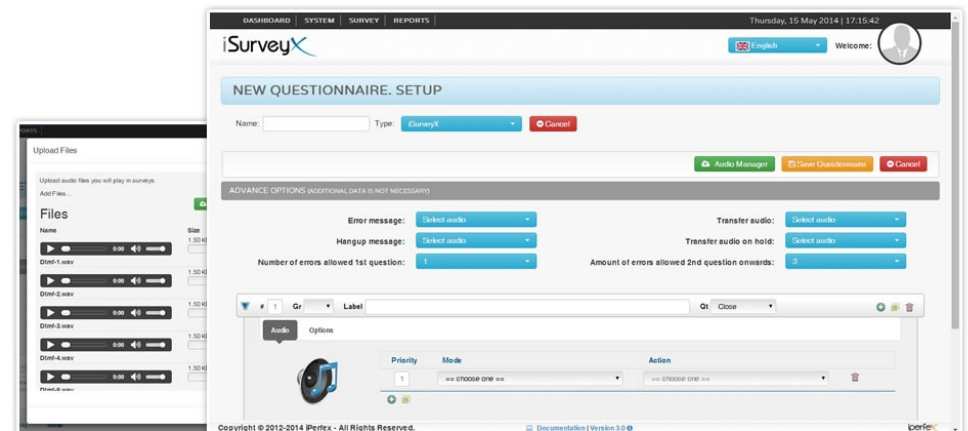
REPORTS

Upload Files

Upload audio files you will play in surveys.
Add Files...

Files

Name

Size

0:00

1.50 K

Dtmf-1.wav

0:00

1.50 K

Dtmf-2.wav

0:00

1.50 K

Dtmf-3.wav

0:00

1.50 K

Dtmf-4.wav

0:00

1.50 K

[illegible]

DASHBOARD | SYSTEM | SURVEY | REPORTS

Thursday, 15 May 2014 | 17:15:42

iSurveyX

English

Welcome:

NEW QUESTIONNAIRE. SETUP

Name:

Type: iSurveyX

Cancel

Audio Manager

Save Questionnaire

Cancel

ADVANCE OPTIONS (ADDITIONAL DATA IS NOT NECESSARY)

Error message: Select audio

Transfer audio: Select audio

Hangup message: Select audio

Transfer audio on hold: Select audio

Number of errors allowed 1st question: 1

Amount of errors allowed 2nd question onwards: 3

# 1 Gr Label

Qt Close

Audio

Options

Priority

Mode

Action

1

== choose one ==

== choose one ==

Copyright © 2012-2014 iPerfex - All Rights Reserved.

Documentation | Version 3.0

iPerfex